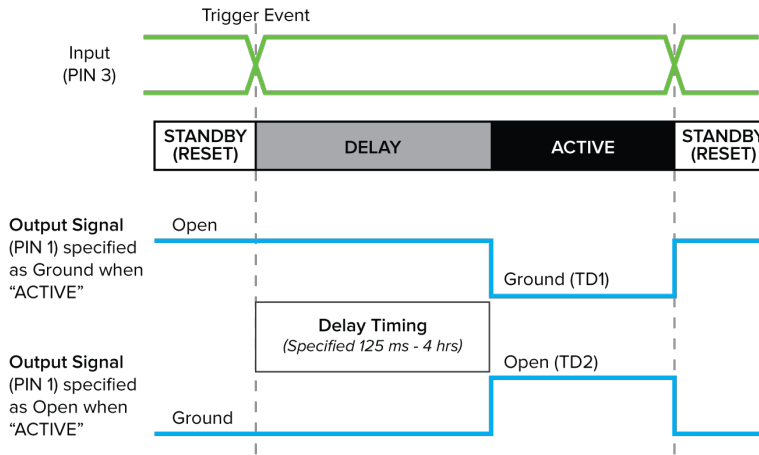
Trigger Event

Input
(PIN 3)

STANDBY
(RESET)

DELAY

ACTIVE

STANDBY
(RESET)

Output Signal
(PIN 1) specified as Ground when "ACTIVE"

Open

Ground (TD1)

Delay Timing
(Specified 125 ms - 4 hrs)

Output Signal
(PIN 1) specified as Open when "ACTIVE"

Open (TD2)

Ground